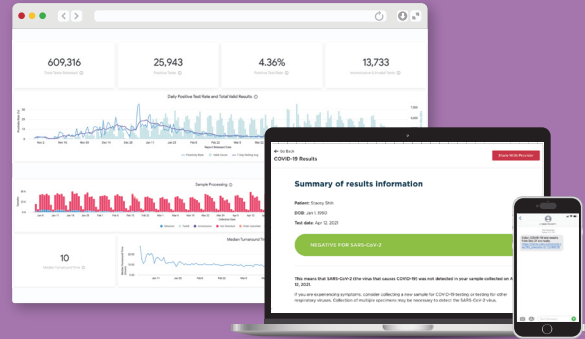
609,316

Total Tests Resulted

25,943

Positive Tests

4.36%

Positive Test Rate

13,733

Inconclusive & Invalid Tests

Daily Positive Test Rate and Total Valid Results

Sample Processing

10

Median Turnaround Time

Median Turnaround Time

← Go Back

COVID-19 Results

Share With Physician

Summary of results information

Patient: Stacey Smith

DOB: Jan 1, 1980

Test date: Apr 12, 2021

NEGATIVE for SARS-CoV-2

This means that SARS-CoV-2 (the virus that causes COVID-19) was not detected in your sample collected on Apr 12, 2021.

If you are experiencing symptoms, consider collecting a new sample for COVID-19 testing or testing for other respiratory viruses. Collection of multiple specimens may be necessary to detect the SARS-CoV-2 virus.